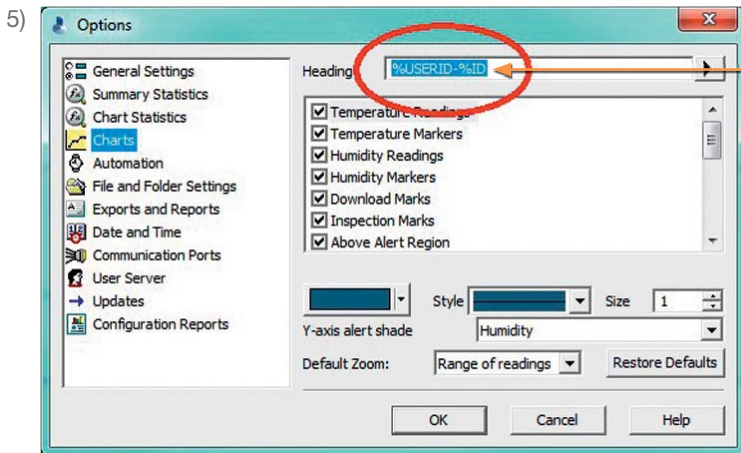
5)

Options

General Settings
Summary Statistics
Chart Statistics
Charts
Automation
File and Folder Settings
Exports and Reports
Date and Time
Communication Ports
User Server
Updates
Configuration Reports

Heading %USERID-%ID

Temperature Readings
Temperature Markers
Humidity Readings
Humidity Markers
Download Marks
Inspection Marks
Above Alert Region

Style Size 1

Y-axis alert shade Humidity

Default Zoom: Range of readings Restore Defaults

OK Cancel Help